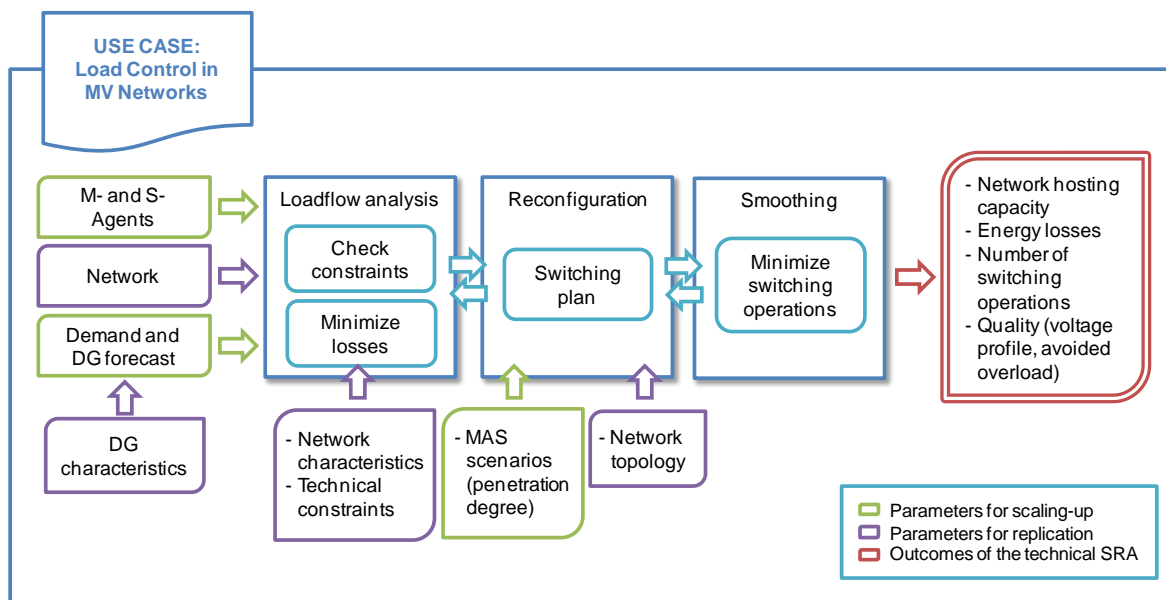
USE CASE:
Load Control in MV Networks

M- and S-Agents

Network

Demand and DG forecast

DG characteristics

Loadflow analysis

Check constraints

Minimize losses

Reconfiguration

Switching plan

Smoothing

Minimize switching operations

- Network hosting capacity
- Energy losses
- Number of switching operations
- Quality (voltage profile, avoided overload)

- Network characteristics
- Technical constraints

- MAS scenarios (penetration degree)

- Network topology

Parameters for scaling-up
Parameters for replication
Outcomes of the technical SRA